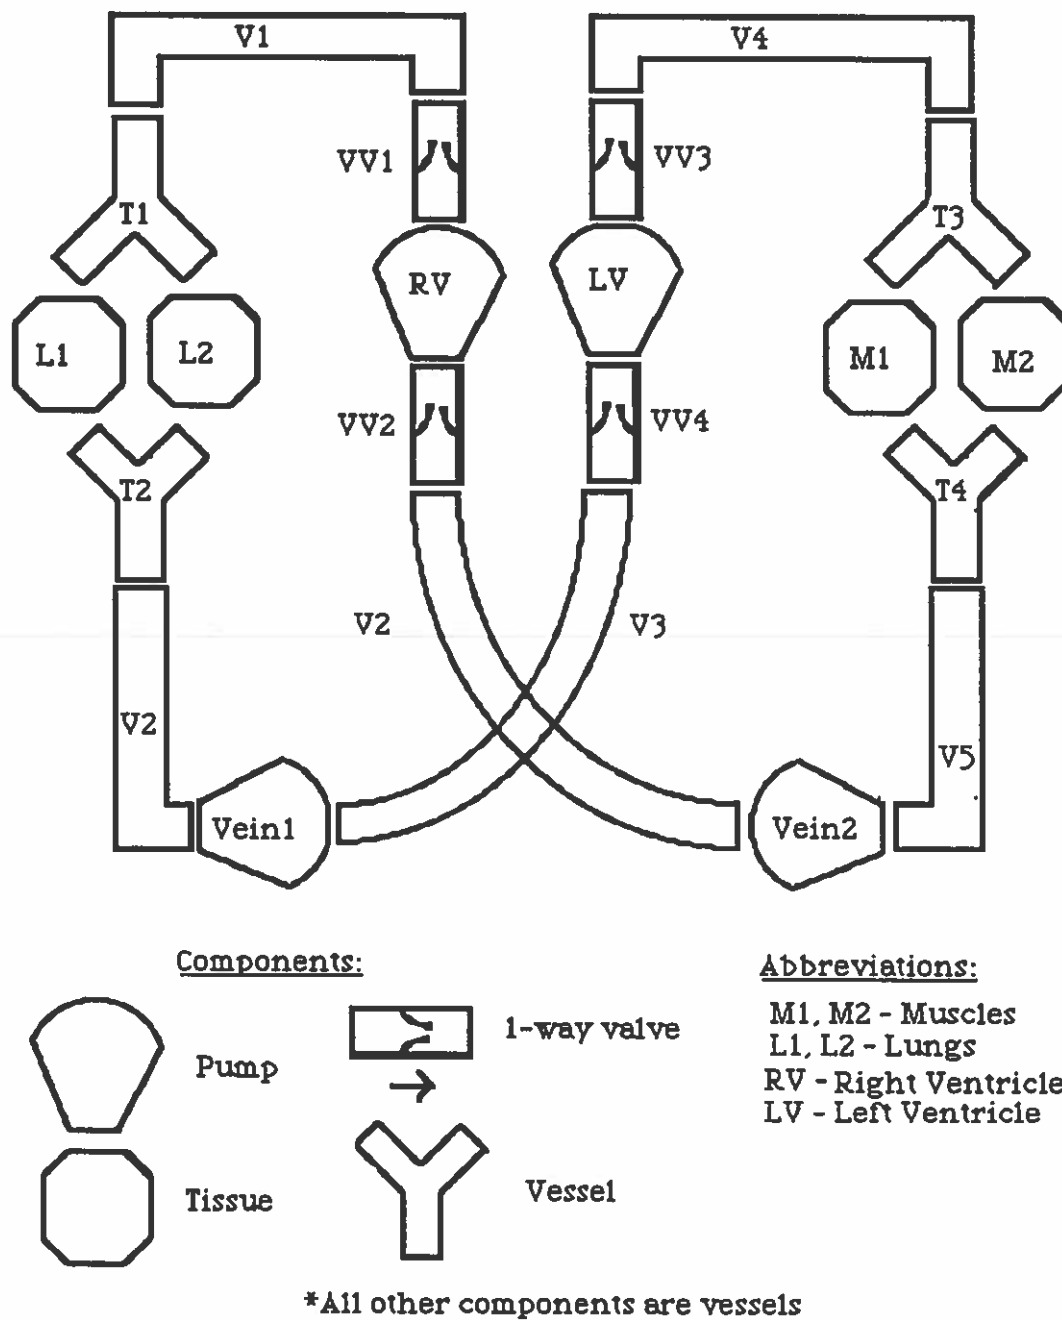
V1

V4

VV1

VV3

T1

T3

RV

LV

L1

L2

M1

M2

VV2

VV4

T2

T4

V2

V3

V2

V5

Vein1

Vein2

Components:

Pump

1-way valve

Tissue

Vessel

Abbreviations:

M1, M2 - Muscles
L1, L2 - Lungs
RV - Right Ventricle
LV - Left Ventricle

*All other components are vessels